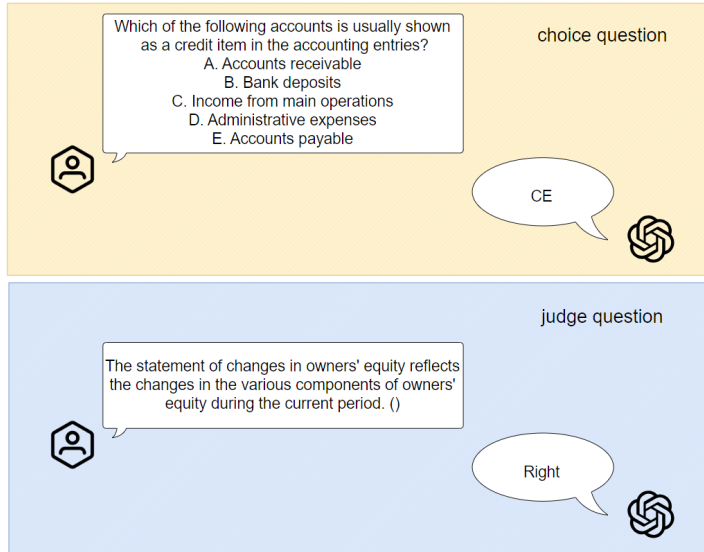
Which of the following accounts is usually shown as a credit item in the accounting entries?
A. Accounts receivable
B. Bank deposits
C. Income from main operations
D. Administrative expenses
E. Accounts payable

choice question

CE

judge question

The statement of changes in owners' equity reflects the changes in the various components of owners' equity during the current period. ()

Right